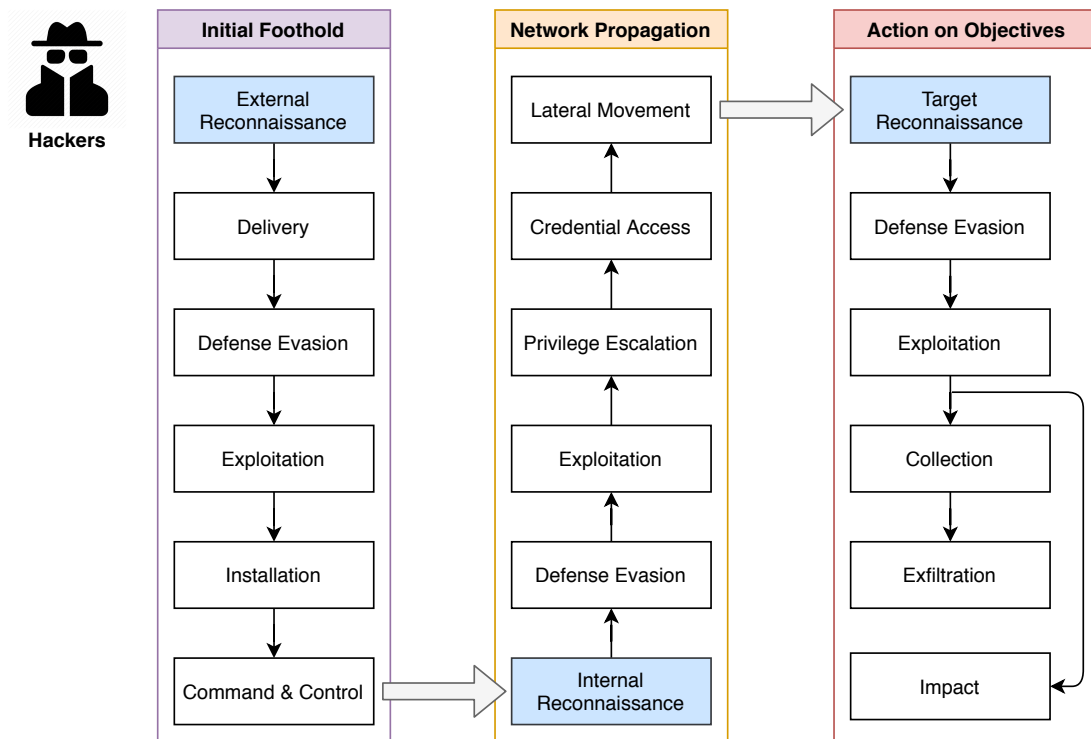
Hackers

Initial Foothold

External Reconnaissance

Delivery

Defense Evasion

Exploitation

Installation

Command & Control

Network Propagation

Lateral Movement

Credential Access

Privilege Escalation

Exploitation

Defense Evasion

Internal Reconnaissance

Action on Objectives

Target Reconnaissance

Defense Evasion

Exploitation

Collection

Exfiltration

Impact